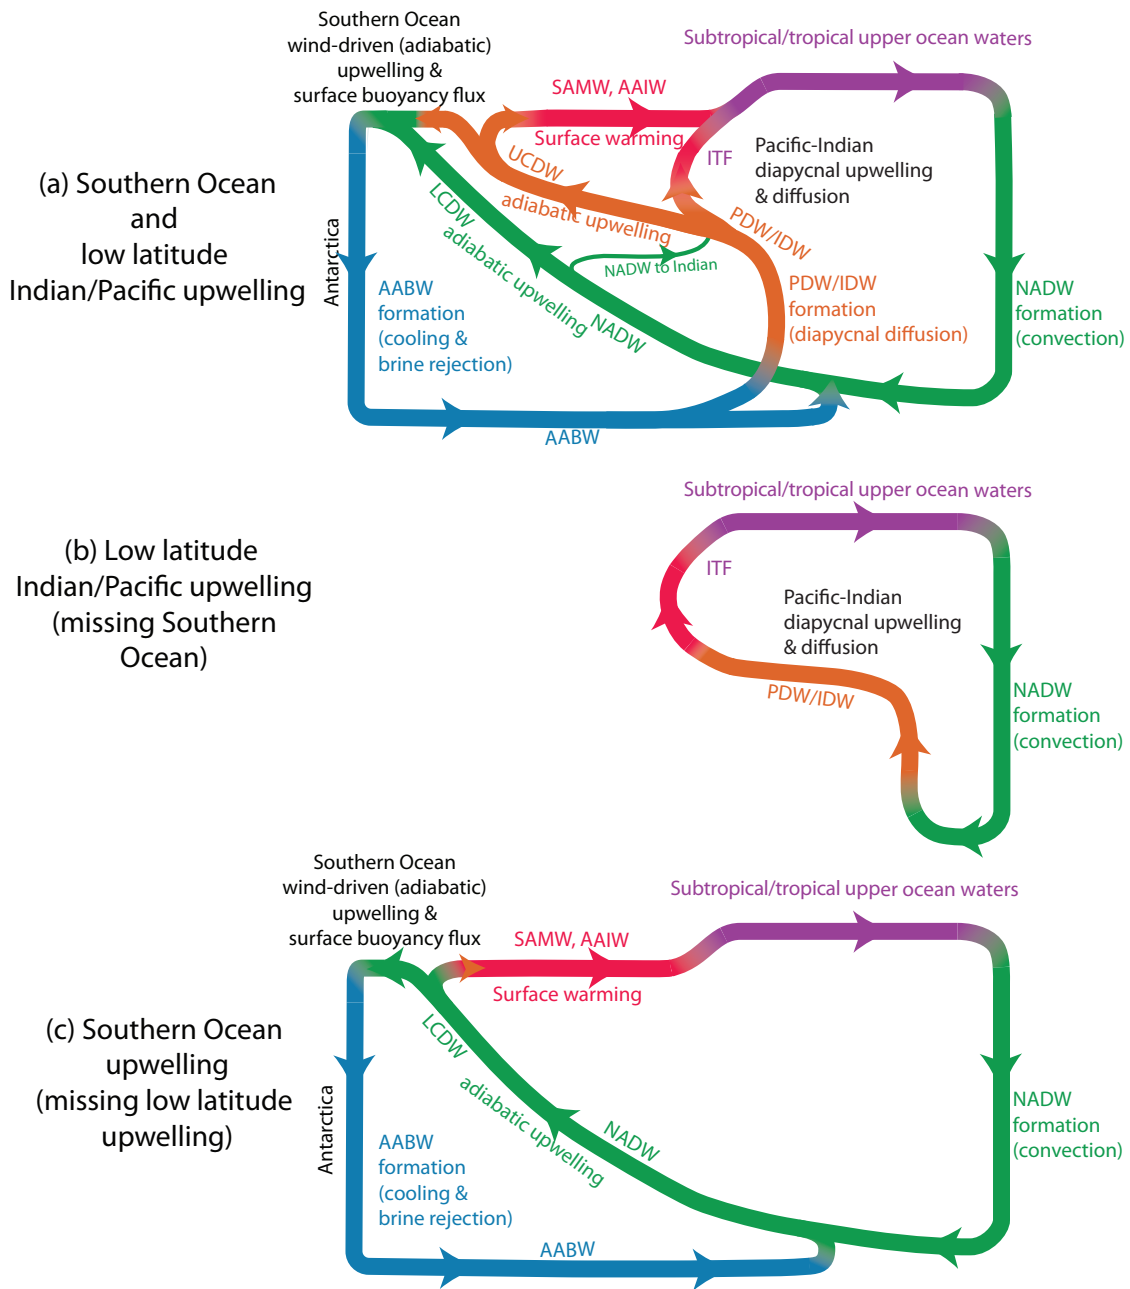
(a) Southern Ocean and low latitude Indian/Pacific upwelling

Southern Ocean wind-driven (adiabatic) upwelling & surface buoyancy flux

Subtropical/tropical upper ocean waters

SAMW, AAIW

Surface warming

UCDW

adiabatic upwelling

ITF

Pacific-Indian diapycnal upwelling & diffusion

PDW/IDW

LCDW

adiabatic upwelling

NADW to Indian

NADW

PDW/IDW formation (diapycnal diffusion)

NADW formation (convection)

Antarctica

AABW formation (cooling & brine rejection)

AABW

(b) Low latitude Indian/Pacific upwelling (missing Southern Ocean)

Subtropical/tropical upper ocean waters

ITF

Pacific-Indian diapycnal upwelling & diffusion

PDW/IDW

NADW formation (convection)

(c) Southern Ocean upwelling (missing low latitude upwelling)

Southern Ocean wind-driven (adiabatic) upwelling & surface buoyancy flux

Subtropical/tropical upper ocean waters

SAMW, AAIW

Surface warming

LCDW

adiabatic upwelling

NADW

NADW formation (convection)

Antarctica

AABW formation (cooling & brine rejection)

AABW